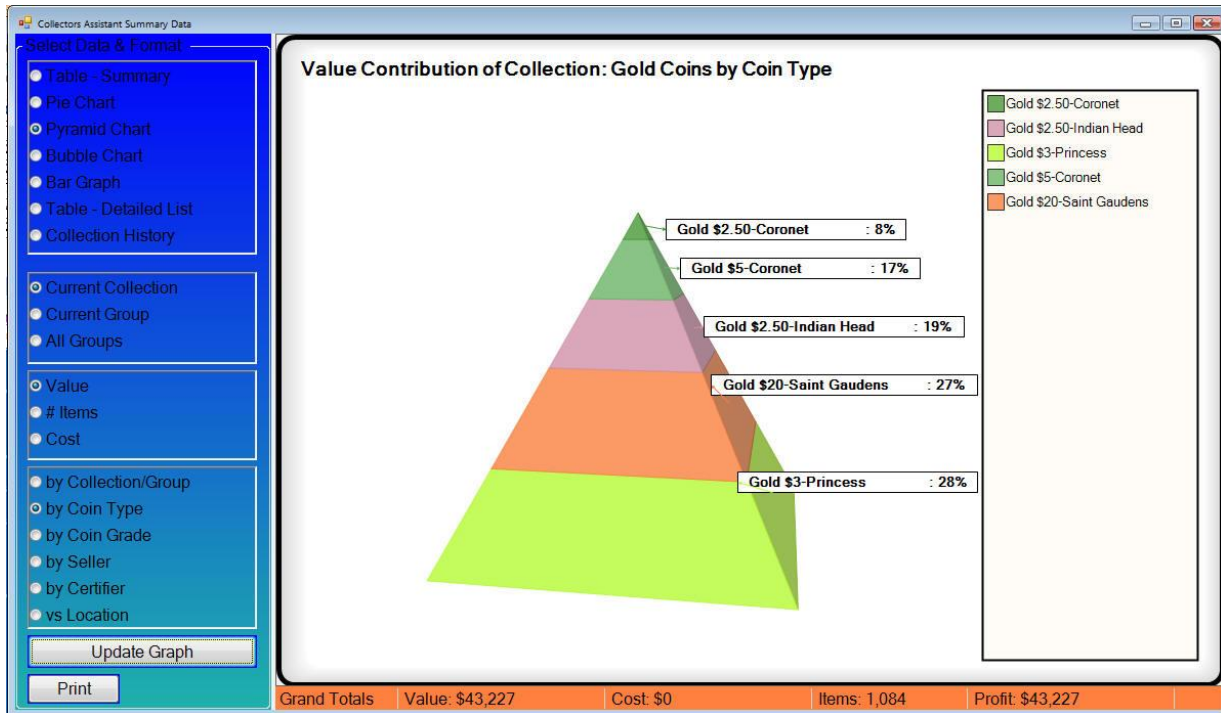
Collectors Assistant Summary Data

Select Data & Format

Table - Summary
Pie Chart
Pyramid Chart
Bubble Chart
Bar Graph
Table - Detailed List
Collection History

Current Collection
Current Group
All Groups

Value
# Items
Cost

by Collection/Group
by Coin Type
by Coin Grade
by Seller
by Certifier
vs Location

Update Graph

Print

Value Contribution of Collection: Gold Coins by Coin Type

Gold $2.50-Coronet : 8%
Gold $5-Coronet : 17%
Gold $2.50-Indian Head : 19%
Gold $20-Saint Gaudens : 27%
Gold $3-Princess : 28%

Gold $2.50-Coronet
Gold $2.50-Indian Head
Gold $3-Princess
Gold $5-Coronet
Gold $20-Saint Gaudens

Grand Totals | Value: $43,227 | Cost: $0 | Items: 1,084 | Profit: $43,227